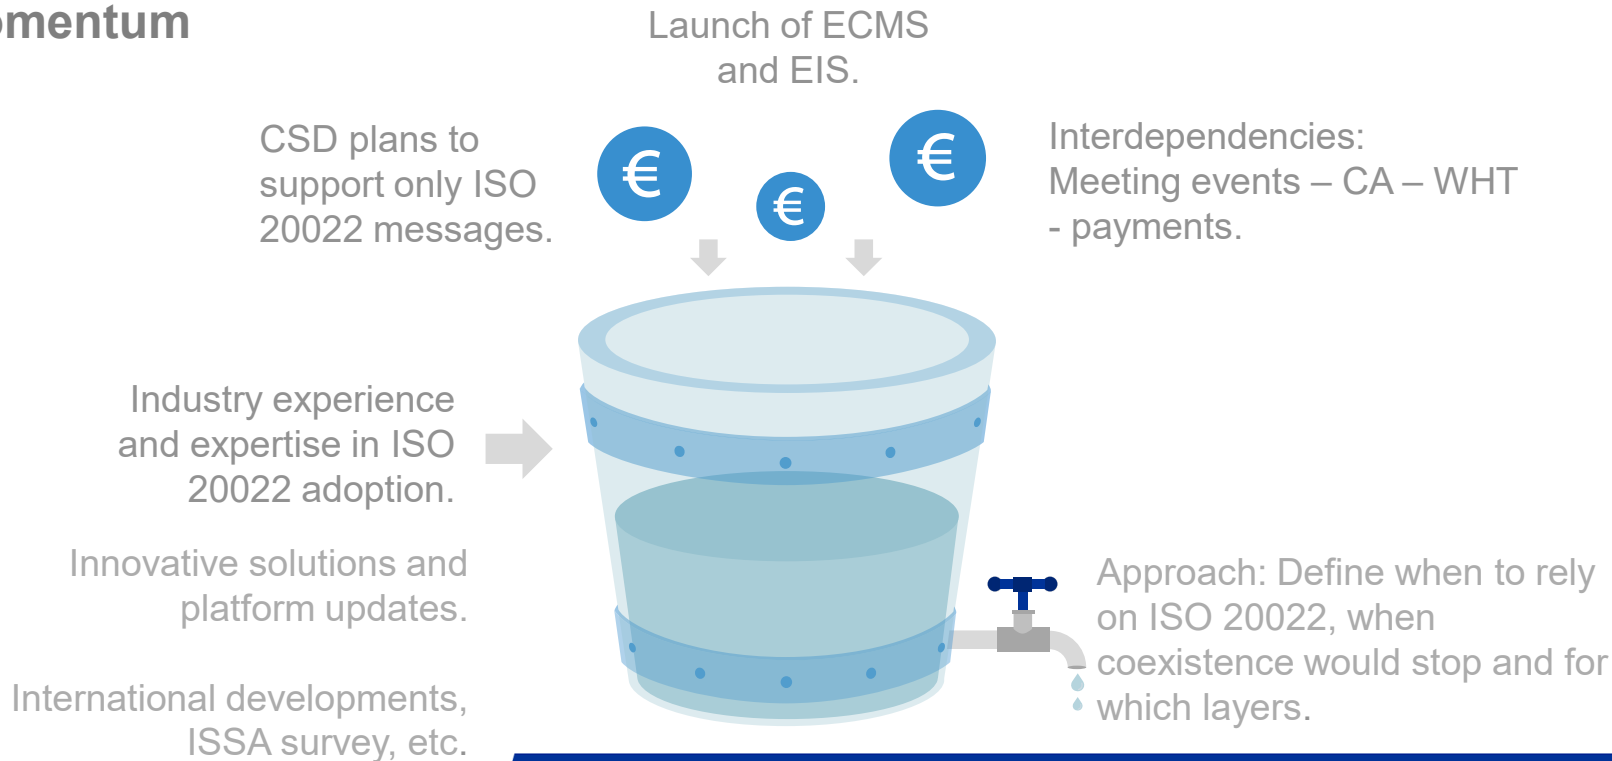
mentum

Launch of ECMS and EIS.

CSD plans to support only ISO 20022 messages.

€

€

€

Interdependencies: Meeting events – CA – WHT - payments.

Industry experience and expertise in ISO 20022 adoption.

Innovative solutions and platform updates.

International developments, ISSA survey, etc.

Approach: Define when to rely on ISO 20022, when coexistence would stop and for which layers.